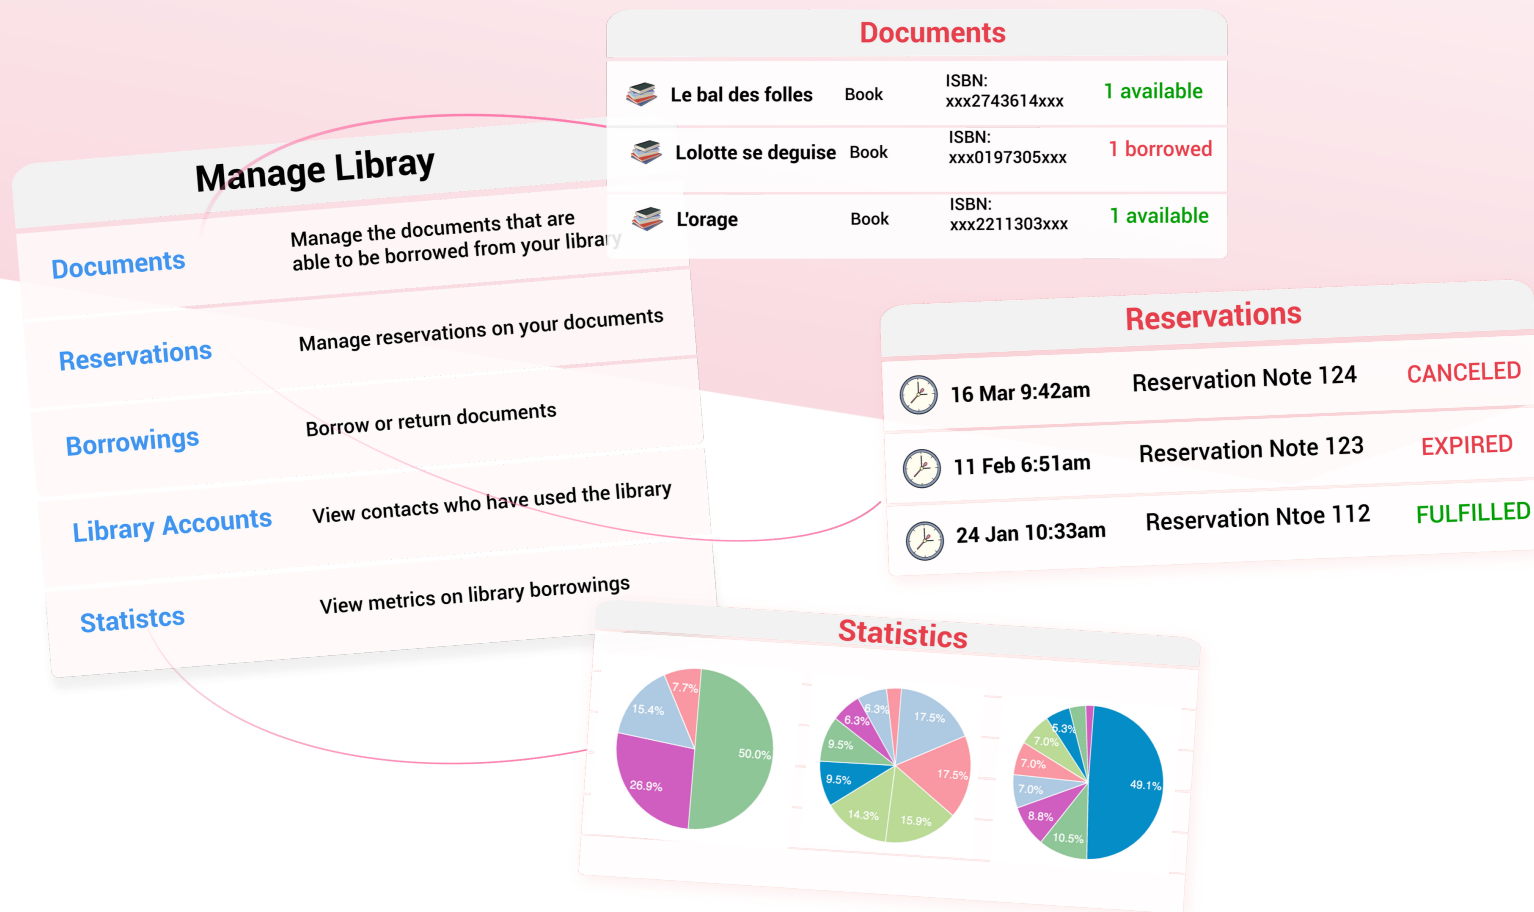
Documents

| | | | |
|---|---|---|---|
| Le bal des folles | Book | ISBN: xxx2743614xxx | 1 available |
| Lolotte se deguise | Book | ISBN: xxx0197305xxx | 1 borrowed |
| L'orage | Book | ISBN: xxx2211303xxx | 1 available |

Manage Libray

| | |
|---|---|
| Documents | Manage the documents that are able to be borrowed from your librar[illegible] |
| Reservations | Manage reservations on your documents |
| Borrowings | Borrow or return documents |
| Library Accounts | View contacts who have used the library |
| Statistcs | View metrics on library borrowings |

Reservations

| | | |
|---|---|---|
| 16 Mar 9:42am | Reservation Note 124 | CANCELED |
| 11 Feb 6:51am | Reservation Note 123 | EXPIRED |
| 24 Jan 10:33am | Reservation Ntoe 112 | FULFILLED |

Statistics

7.7%
15.4%
50.0%
26.9%

6.3%
6.3%
17.5%
9.5%
9.5%
17.5%
14.3%
15.9%

5.3%
7.0%
7.0%
7.0%
49.1%
8.8%
10.5%